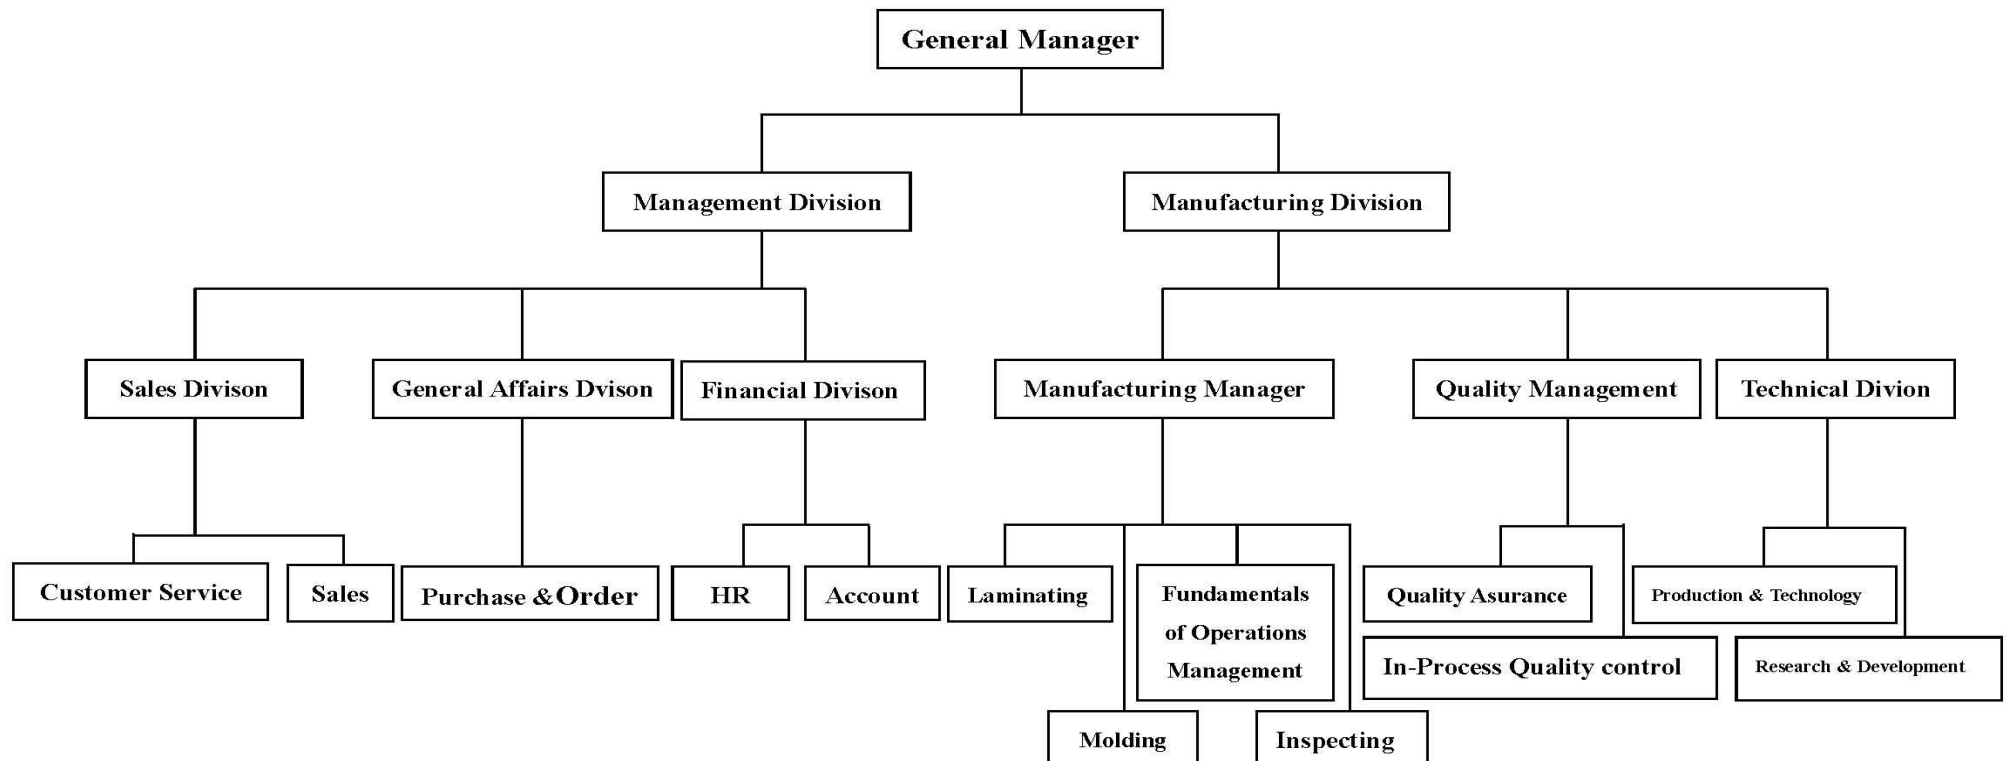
General Manager

Management Division

Manufacturing Division

Sales Divison

General Affairs Dvison

Financial Divison

Manufacturing Manager

Quality Management

Technical Divion

Customer Service

Sales

Purchase & Order

HR

Account

Laminating

Fundamentals of Operations Management

Quality Asurance

Production & Technology

In-Process Quality control

Research & Development

Molding

Inspecting